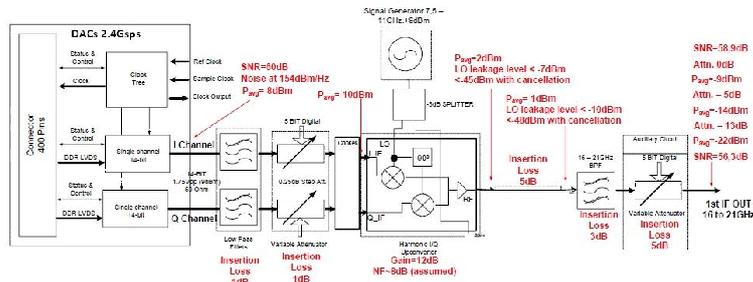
Signal Generator 7.5 – 11GHz, 16dBm

DACs 2.4Gsps

Status & Control

Clock

Ref Clock

Sample Clock

Clock Output

Clock Tree

Connector 400 Pins

Status & Control

DDR LVDS

Single channel 14-bit

Status & Control

DDR LVDS

Single channel 14-bit

I Channel

Q Channel

SNR=60dB
Noise at 154dBm/Hz
$P_{avg}$=-8dBm

$P_{avg}$= 10dBm

5 BIT Digital

Variable Attenuator

Low Pass Filters

Insertion Loss 1dB

Insertion Loss 1dB

-3dB SPLITTER

LO

LO

90°

I_IF

Q_IF

RF

Harmonic I/Q Upconverter

Gain=12dB
NF=8dB (assumed)

$P_{avg}$=2dBm
LO leakage level < -7dBm
<-45dBm with cancellation

$P_{avg}$= 1dBm
LO leakage level < -10dBm
<-48dBm with cancellation

Insertion Loss 5dB

16 – 21GHz BPF

Insertion Loss 5dB

Auxiliary Card

5 BIT Digital

Variable Attenuator

Insertion Loss 5dB

SNR=58.9dB
Attn. 0dB
$P_{avg}$=-9dBm
Attn. – 5dB
$P_{avg}$=-14dBm
Attn. – 13dB
$P_{avg}$=-22dBm
SNR=56.3dB

1st IF OUT
16 to 21GHz